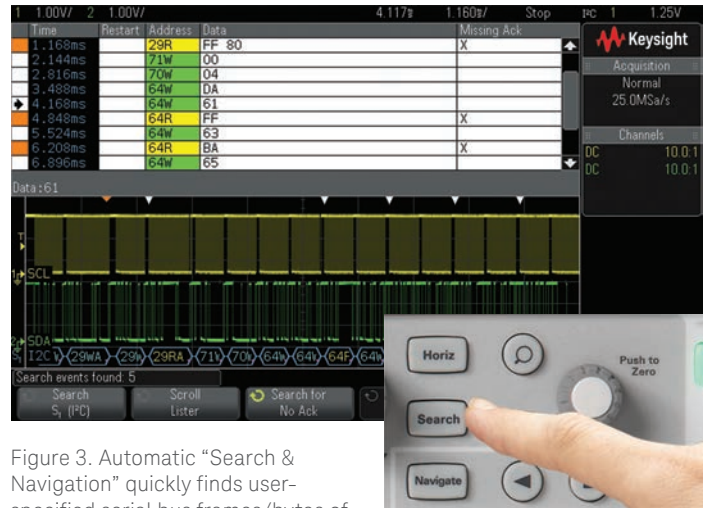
1 1.00V/ 2 1.00V/ 4.117s 1.160s/ Stop I²C 1 1.25V

| Time | Restart | Address | Data | Missing Ack |
|---|---|---|---|---|
| 1.168ms | | 29R | FF 80 | X |
| 2.144ms | | 71W | 00 | |
| 2.816ms | | 70W | 04 | |
| 3.488ms | | 64W | DA | |
| 4.168ms | | 64W | 61 | |
| 4.848ms | | 64R | FF | X |
| 5.524ms | | 64W | 63 | |
| 6.208ms | | 64R | BA | X |
| 6.896ms | | 64W | 65 | |

Keysight

Acquisition
Normal
25.0MSa/s

Channels
DC 10.0:1
DC 10.0:1

Data:61

T

1 SCL

2 SDA
I2C 29WA 29 29RA 71 70 64 64 64F 64

Search events found: 5

Search
S₁ (I²C)

Scroll
Lister

Search for
No Ack

Horiz

Push to
Zero

Search

Navigate

Figure 3. Automatic "Search & Navigation" quickly finds user-specified serial bus frames/bytes of